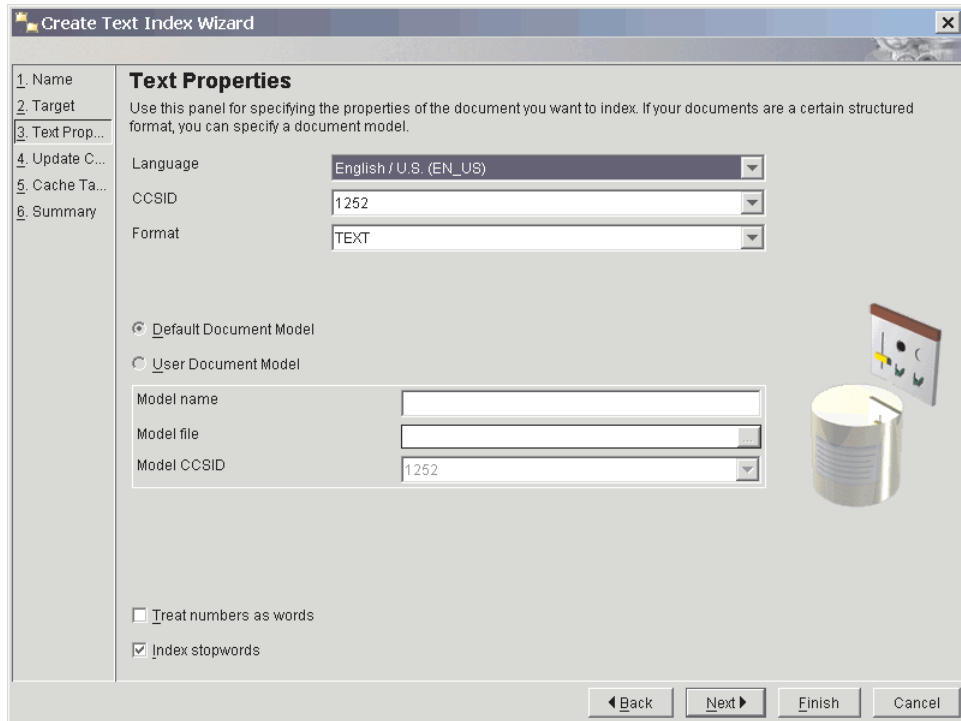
Create Text Index Wizard

1. Name
2. Target
3. Text Prop...
4. Update C...
5. Cache Ta...
6. Summary

Text Properties

Use this panel for specifying the properties of the document you want to index. If your documents are a certain structured format, you can specify a document model.

Language English / U.S. (EN_US)
CCSID 1252
Format TEXT

Default Document Model
User Document Model

Model name
Model file
Model CCSID 1252

Treat numbers as words
Index stopwords

Back Next Finish Cancel